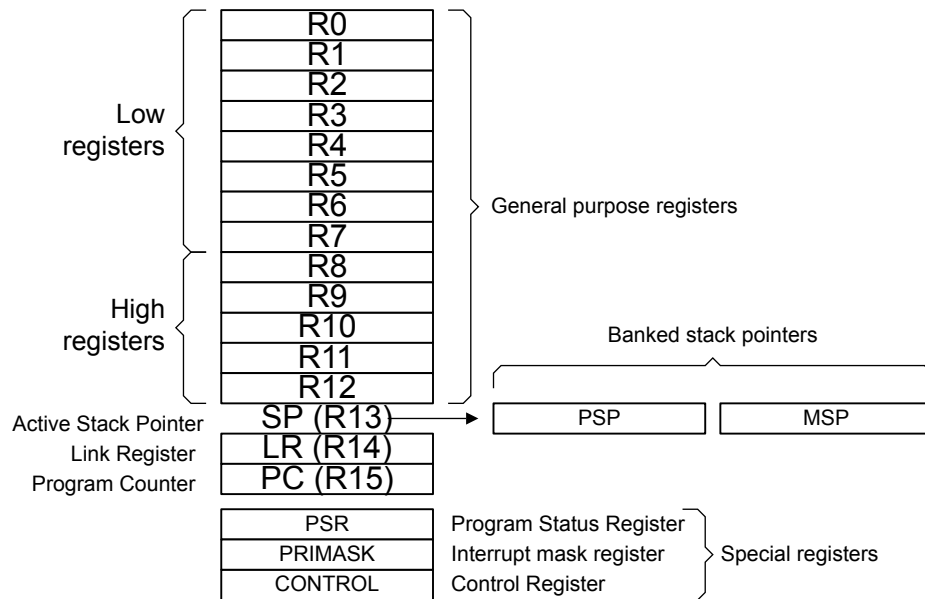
Low registers
High registers
R0
R1
R2
R3
R4
R5
R6
R7
R8
R9
R10
R11
R12
General purpose registers
Banked stack pointers
Active Stack Pointer SP (R13)
PSP
MSP
Link Register LR (R14)
Program Counter PC (R15)
PSR Program Status Register
PRIMASK Interrupt mask register
CONTROL Control Register
Special registers